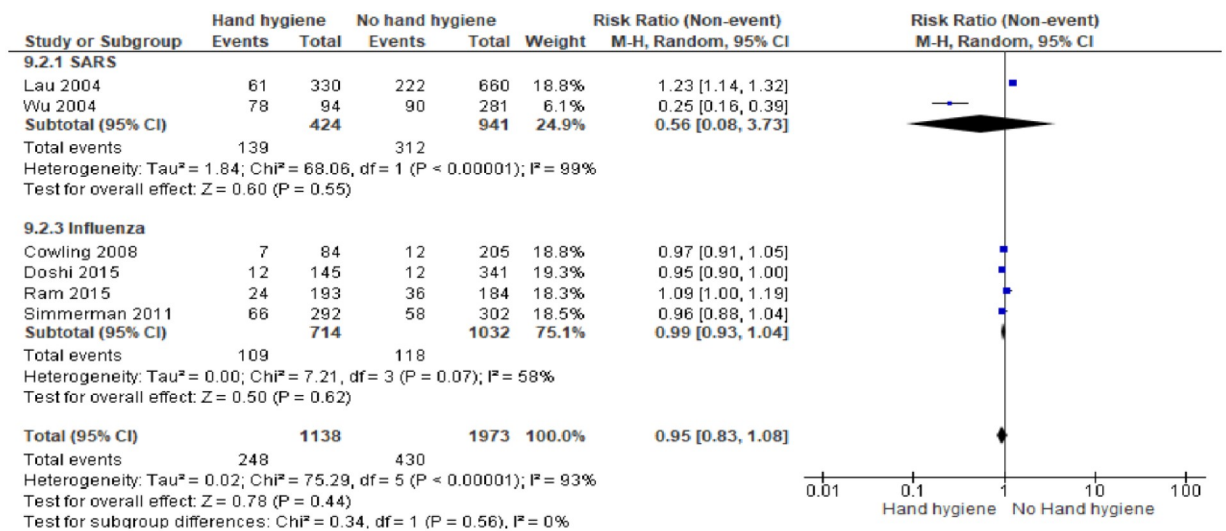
| Study or Subgroup | Hand hygiene Events | Hand hygiene Total | No hand hygiene Events | No hand hygiene Total | Weight | Risk Ratio (Non-event) M-H, Random, 95% CI |
|---|---|---|---|---|---|---|
| **9.2.1 SARS** | | | | | | |
| Lau 2004 | 61 | 330 | 222 | 660 | 18.8% | 1.23 [1.14, 1.32] |
| Wu 2004 | 78 | 94 | 90 | 281 | 6.1% | 0.25 [0.16, 0.39] |
| **Subtotal (95% CI)** | | **424** | | **941** | **24.9%** | **0.56 [0.08, 3.73]** |
| Total events | 139 | | 312 | | | |
| Heterogeneity: Tau² = 1.84; Chi² = 68.06, df = 1 (P < 0.00001); I² = 99% | | | | | | |
| Test for overall effect: Z = 0.60 (P = 0.55) | | | | | | |
| **9.2.3 Influenza** | | | | | | |
| Cowling 2008 | 7 | 84 | 12 | 205 | 18.8% | 0.97 [0.91, 1.05] |
| Doshi 2015 | 12 | 145 | 12 | 341 | 19.3% | 0.95 [0.90, 1.00] |
| Ram 2015 | 24 | 193 | 36 | 184 | 18.3% | 1.09 [1.00, 1.19] |
| Simmerman 2011 | 66 | 292 | 58 | 302 | 18.5% | 0.96 [0.88, 1.04] |
| **Subtotal (95% CI)** | | **714** | | **1032** | **75.1%** | **0.99 [0.93, 1.04]** |
| Total events | 109 | | 118 | | | |
| Heterogeneity: Tau² = 0.00; Chi² = 7.21, df = 3 (P = 0.07); I² = 58% | | | | | | |
| Test for overall effect: Z = 0.50 (P = 0.62) | | | | | | |
| **Total (95% CI)** | | **1138** | | **1973** | **100.0%** | **0.95 [0.83, 1.08]** |
| Total events | 248 | | 430 | | | |
| Heterogeneity: Tau² = 0.02; Chi² = 75.29, df = 5 (P < 0.00001); I² = 93% | | | | | | |
| Test for overall effect: Z = 0.78 (P = 0.44) | | | | | | |
| Test for subgroup differences: Chi² = 0.34, df = 1 (P = 0.56), I² = 0% | | | | | | |

Risk Ratio (Non-event)
M-H, Random, 95% CI

0.01 0.1 1 10 100
Hand hygiene No Hand hygiene